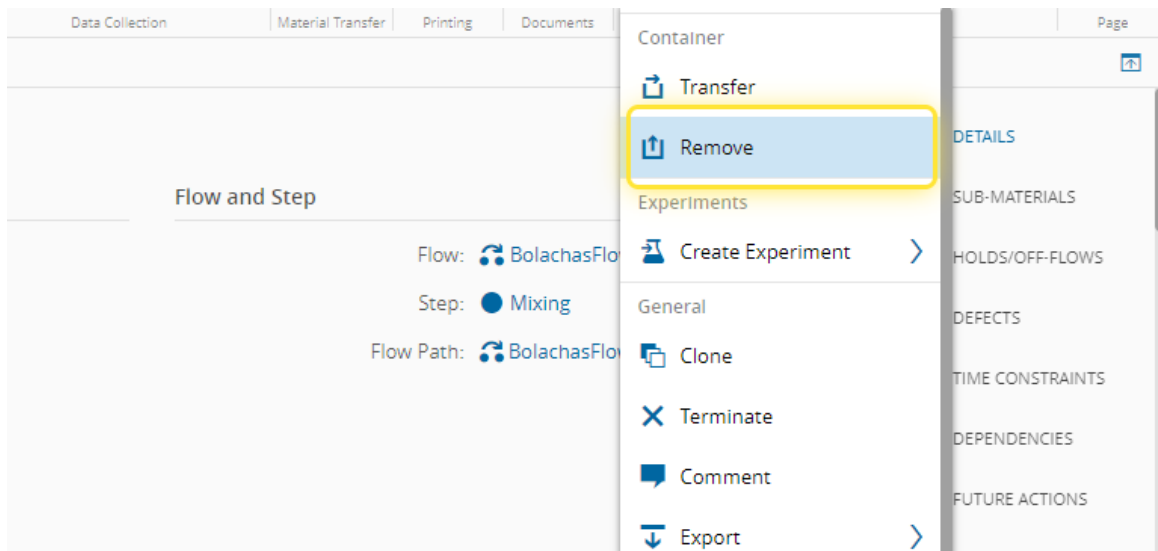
Data Collection | Material Transfer | Printing | Documents | Page

Flow and Step

Flow: BolachasFlo

Step: Mixing

Flow Path: BolachasFlo

Container

Transfer

Remove

Experiments

Create Experiment

General

Clone

Terminate

Comment

Export

DETAILS

SUB-MATERIALS

HOLDS/OFF-FLOWS

DEFECTS

TIME CONSTRAINTS

DEPENDENCIES

FUTURE ACTIONS